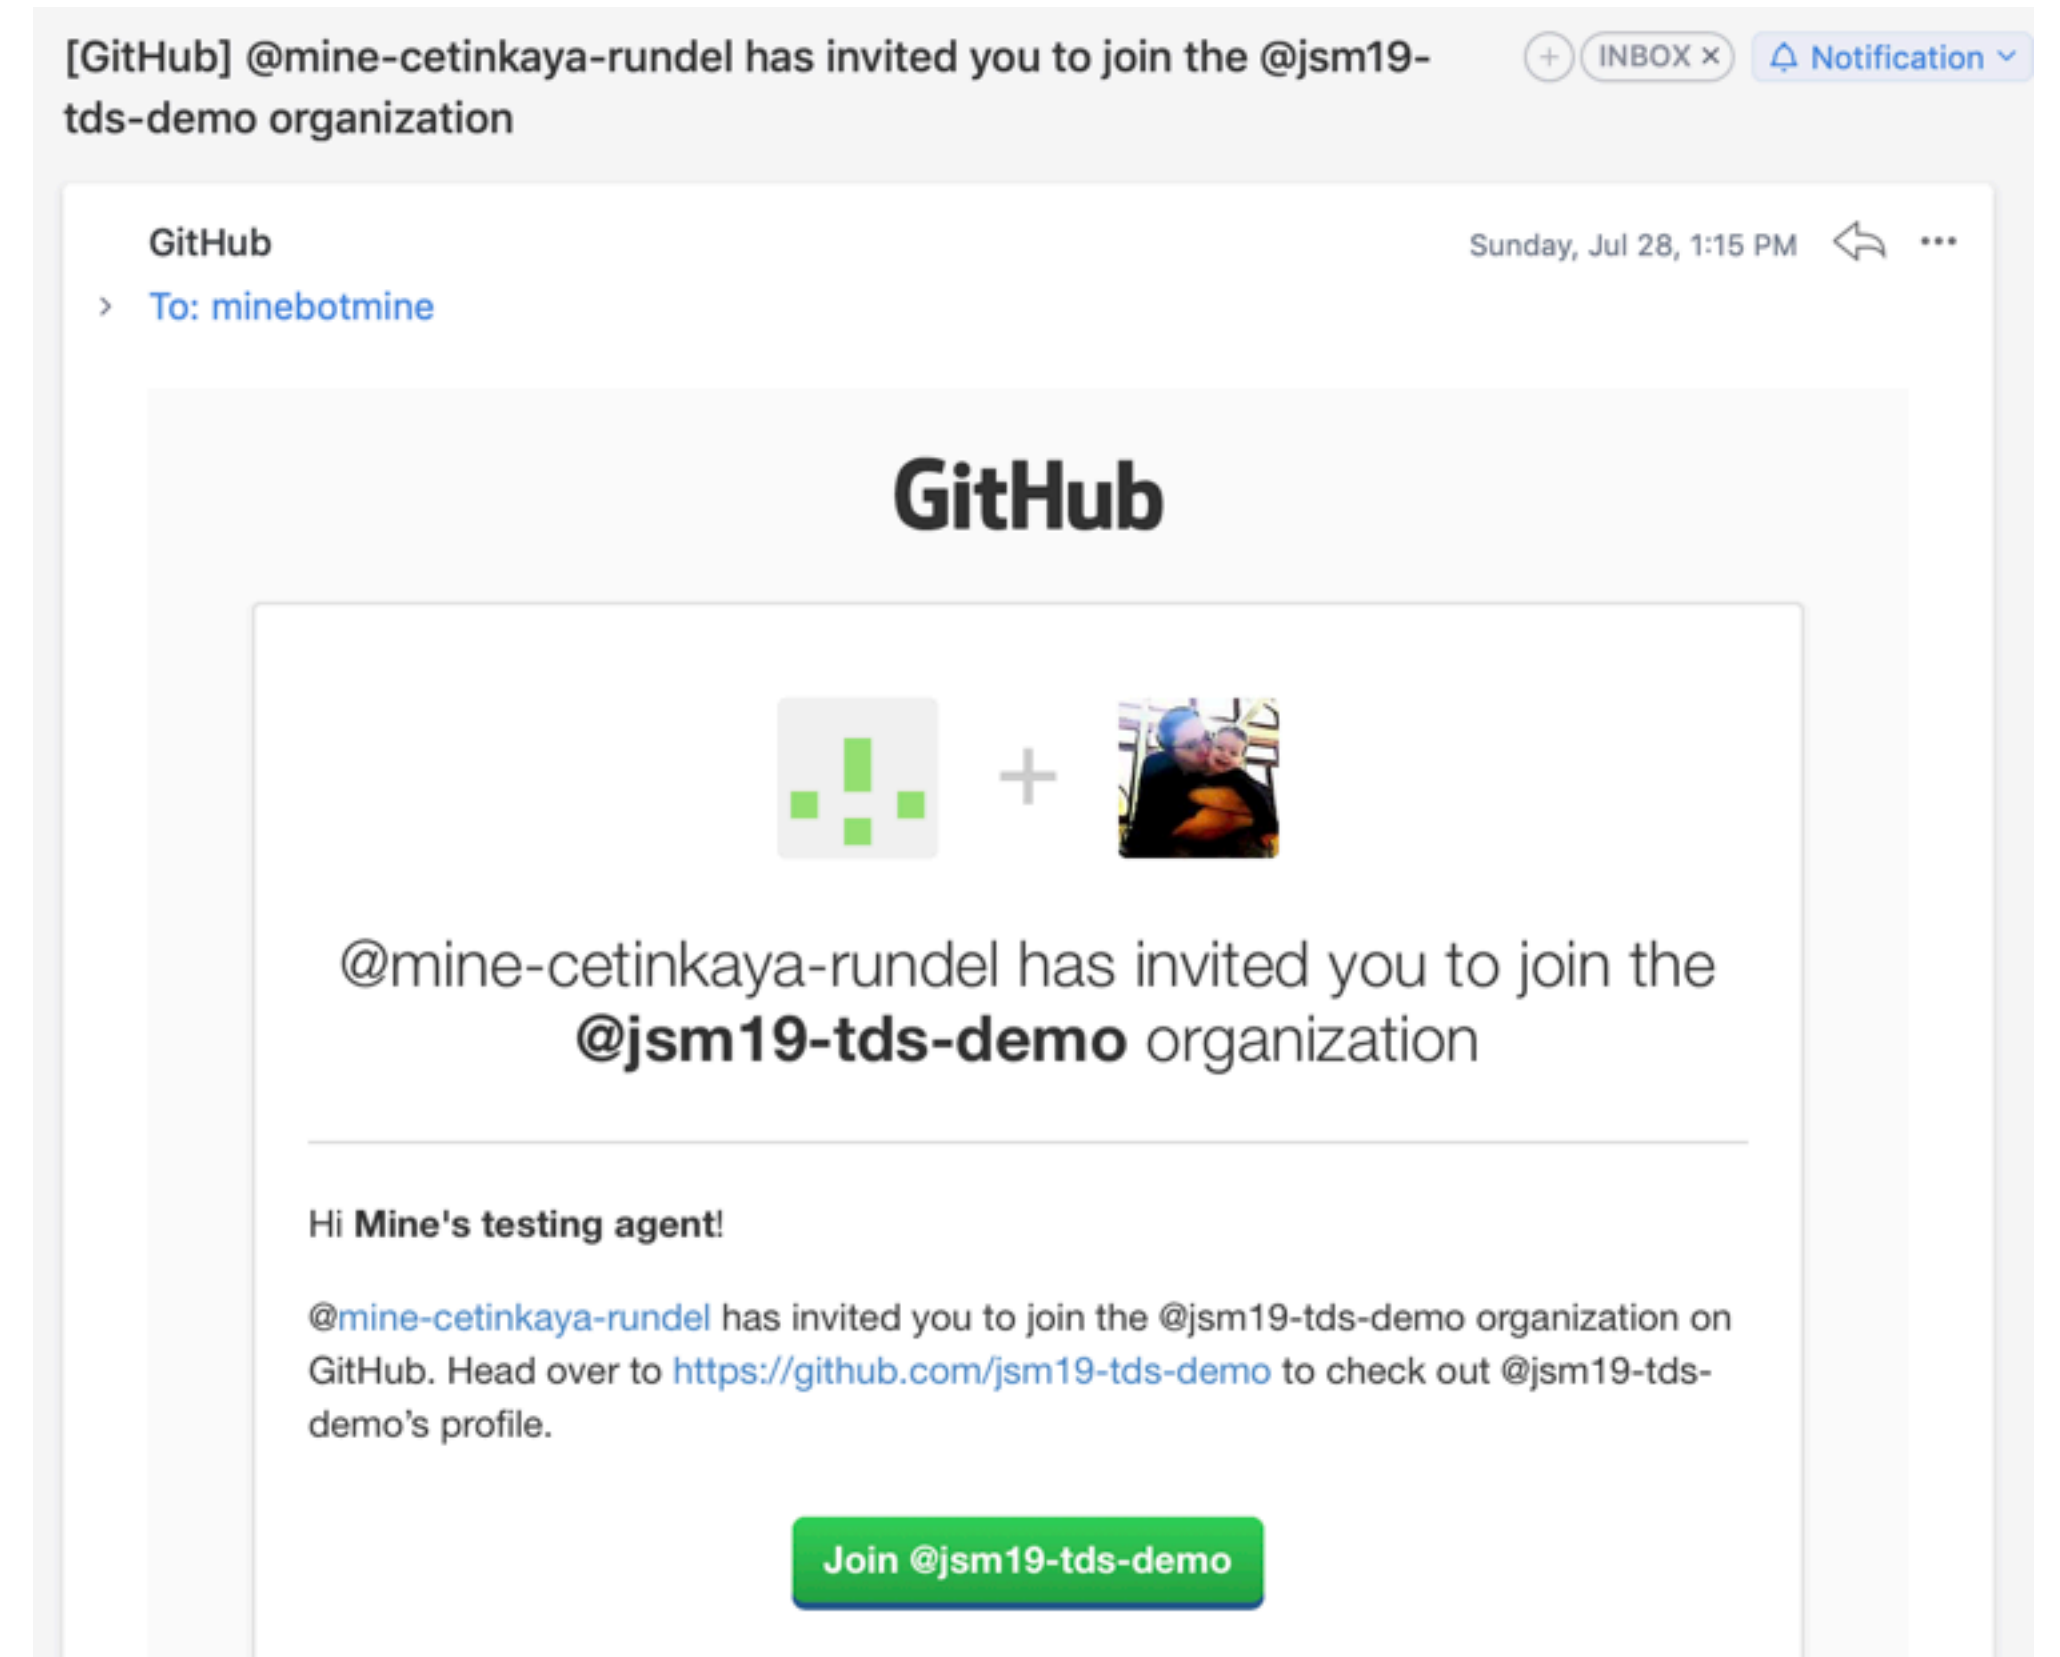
[GitHub] @mine-cetinkaya-rundel has invited you to join the @jsm19-tds-demo organization

+ INBOX × Notification

GitHub

Sunday, Jul 28, 1:15 PM

To: minebotmine

GitHub

@mine-cetinkaya-rundel has invited you to join the **@jsm19-tds-demo** organization

Hi **Mine's testing agent**!

@mine-cetinkaya-rundel has invited you to join the @jsm19-tds-demo organization on GitHub. Head over to https://github.com/jsm19-tds-demo to check out @jsm19-tds-demo's profile.

Join @jsm19-tds-demo